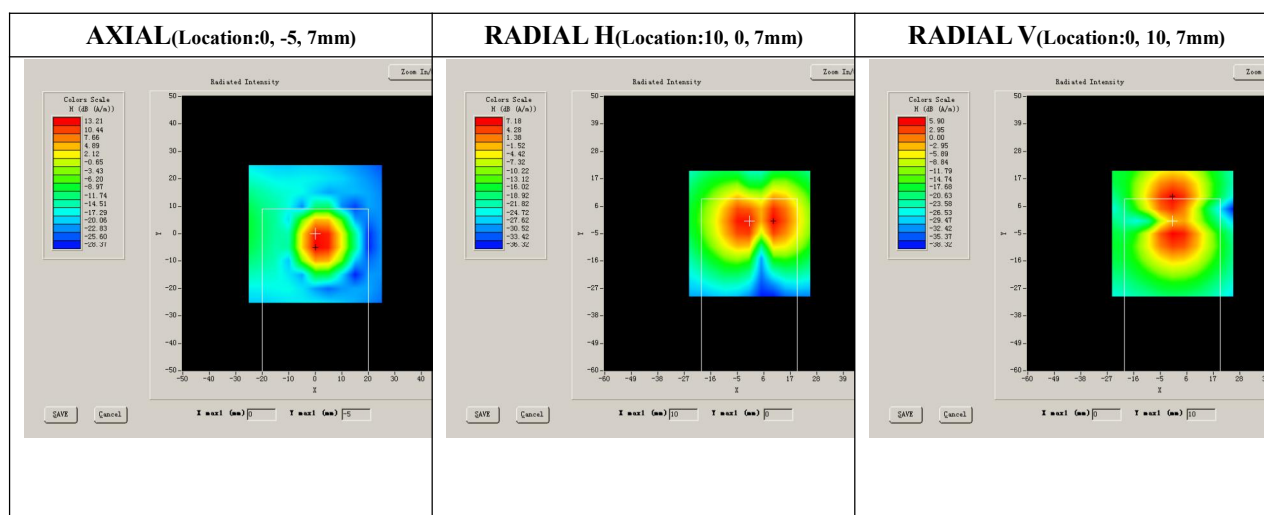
| AXIAL(Location:0, -5, 7mm) | RADIAL H(Location:10, 0, 7mm) | RADIAL V(Location:0, 10, 7mm) |
|---|---|---|
| Zoom In/ Radiated Intensity Colors Scale H (dB (A/m)) 13.21 10.44 7.66 4.89 2.12 -0.65 -3.43 -6.20 -8.97 -11.74 -14.51 -17.29 -20.06 -22.83 -25.60 -28.37 50 40 30 20 10 0 -10 -20 -30 -40 -50 Y -50 -40 -30 -20 -10 0 10 20 30 40 X SAVE Cancel X max1 (mm) 0 Y max1 (mm) -5 | Zoom In/ Radiated Intensity Colors Scale H (dB (A/m)) 7.18 4.28 1.38 -1.52 -4.42 -7.32 -10.22 -13.12 -16.02 -18.92 -21.82 -24.72 -27.62 -30.52 -33.42 -36.32 50 39 28 17 6 -5 -16 -27 -38 -49 -60 Y -60 -49 -38 -27 -16 -5 6 17 28 39 X SAVE Cancel X max1 (mm) 10 Y max1 (mm) 0 | Zoom Radiated Intensity Colors Scale H (dB (A/m)) 5.90 2.95 0.00 -2.95 -5.89 -8.84 -11.79 -14.74 -17.68 -20.63 -23.58 -26.53 -29.47 -32.42 -35.37 -38.32 50 39 28 17 6 -5 -16 -27 -38 -49 -60 Y -60 -49 -38 -27 -16 -5 6 17 28 X SAVE Cancel X max1 (mm) 0 Y max1 (mm) 10 |